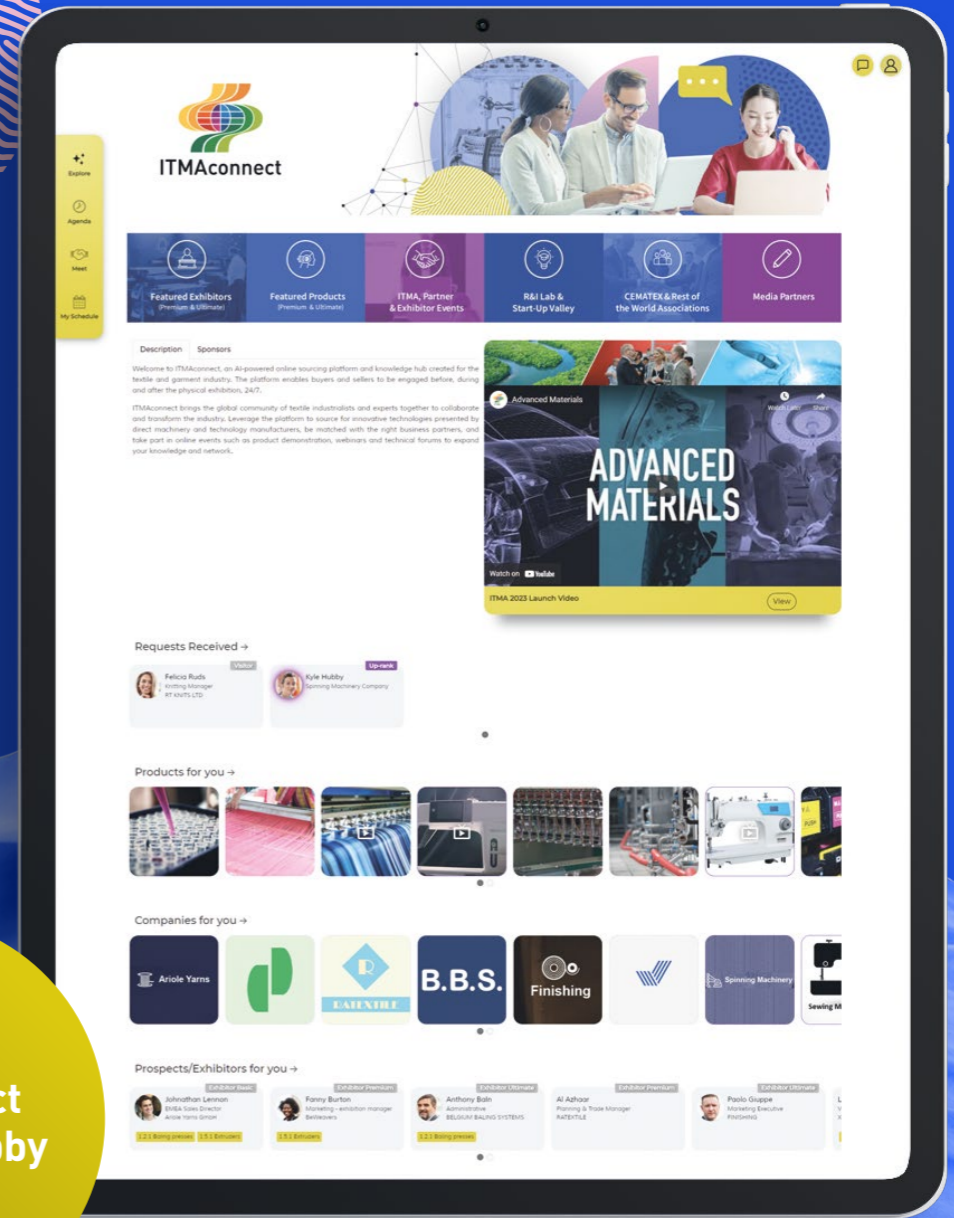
ITMAconnect

Explore
Agenda
Meet
My Schedule

Featured Exhibitors (Premium & Ultimate)
Featured Products (Premium & Ultimate)
ITMA, Partner & Exhibitor Events
R&I Lab & Start-Up Valley
CEMATEX & Rest of the World Associations
Media Partners

Description Sponsors

Welcome to ITMAconnect, an AI-powered online sourcing platform and knowledge hub created for the textile and garment industry. The platform enables buyers and sellers to be engaged before, during and after the physical exhibition, 24/7.

ITMAconnect brings the global community of textile industrialists and experts together to collaborate and transform the industry. Leverage the platform to source for innovative technologies presented by direct machinery and technology manufacturers, be matched with the right business partners, and take part in online events such as product demonstration, webinars and technical forums to expand your knowledge and network.

Advanced Materials
Watch Later Share
ADVANCED MATERIALS
Watch on YouTube
ITMA 2023 Launch Video
View

Requests Received →
Visitor
Felicia Ruds
Knitting Manager
RT KNITS LTD
Up-rank
Kyle Hubby
Spinning Machinery Company

Products for you →

Companies for you →
Ariole Yarns
RATEXTILE
B.B.S.
Finishing
Spinning Machinery
Sewing M

Prospects/Exhibitors for you →
Exhibitor Basic
Johnathan Lennon
EMEA Sales Director
Ariole Yarns GmbH
1.2.1 Baling presses 1.5.1 Extruders
Exhibitor Premium
Fanny Burton
Marketing - exhibition manager
Bellweavers
1.5.1 Extruders
Exhibitor Ultimate
Anthony Baln
Administrative
BELGIUM BALING SYSTEMS
1.2.1 Baling presses
Exhibitor Premium
Al Azhaar
Planning & Trade Manager
RATEXTILE
Exhibitor Ultimate
Paolo Giuppe
Marketing Executive
FINISHING

ct
bby